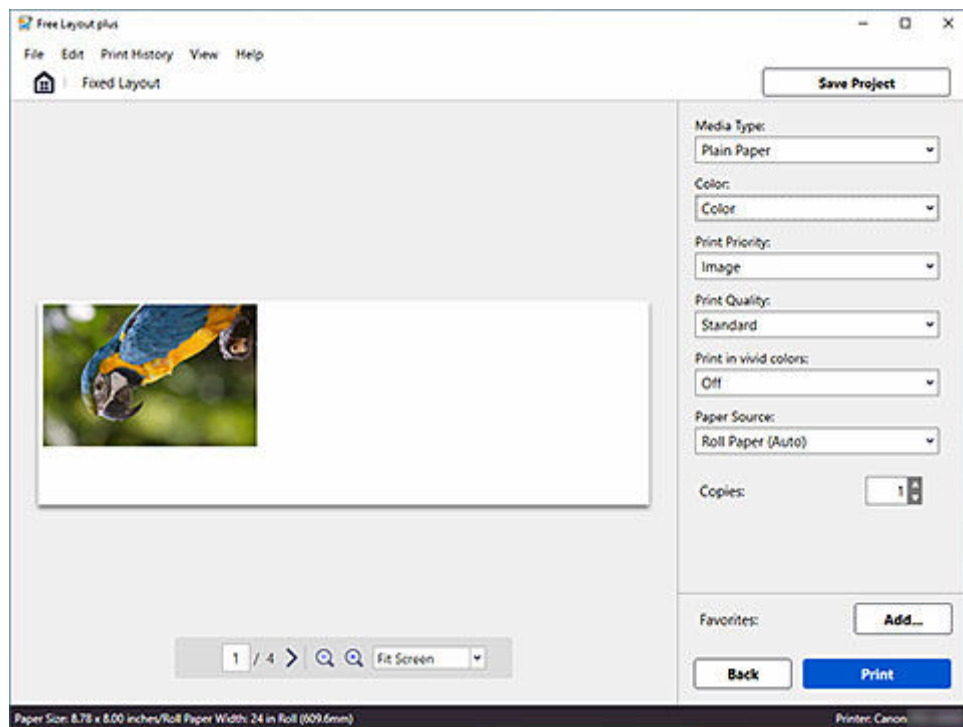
Free Layout plus

File Edit Print History View Help

Fixed Layout

Save Project

Media Type:
Plain Paper

Color:
Color

Print Priority:
Image

Print Quality:
Standard

Print in vivid colors:
Off

Paper Source:
Roll Paper (Auto)

Copies: 1

Favorites: Add...

1 / 4 Fit Screen

Back Print

Paper Size: 8.78 x 8.00 inches/Roll Paper Width: 24 in Roll (609.6mm)

Printer: Canon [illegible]